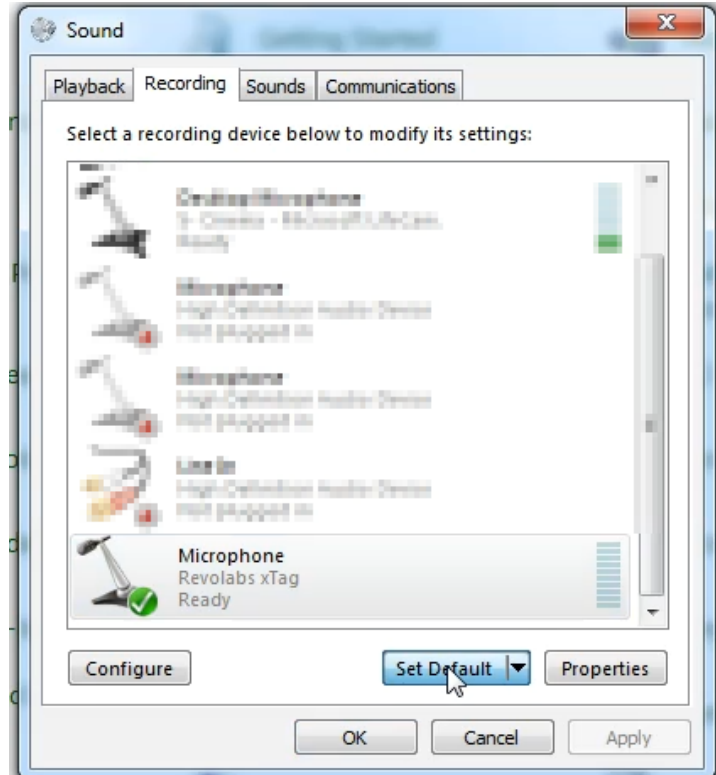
Sound

Playback Recording Sounds Communications

Select a recording device below to modify its settings:

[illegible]
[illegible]
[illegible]

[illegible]
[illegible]
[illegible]

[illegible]
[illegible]
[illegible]

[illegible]
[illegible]
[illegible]

Microphone
Revolabs xTag
Ready

Configure
Set Default
Properties

OK Cancel Apply